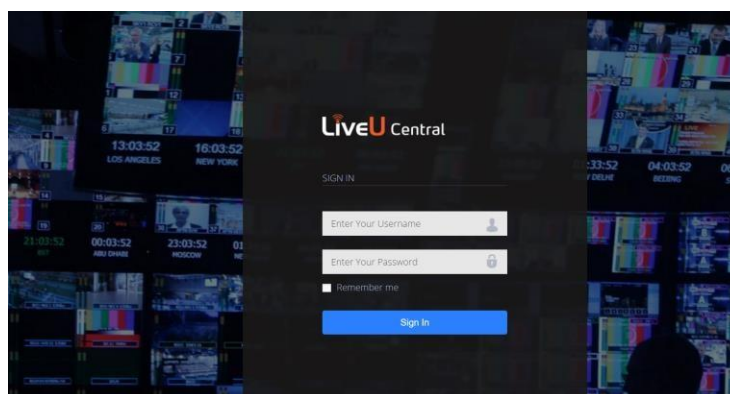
13:03:52
LOS ANGELES
16:03:52
NEW YORK
21:03:52
00:03:52
ABU DHABI
23:03:52
MOSCOW

LiveU Central

SIGN IN

Enter Your Username

Enter Your Password

Remember me

Sign In

:33:52
DELHI
04:03:52
BEIJING